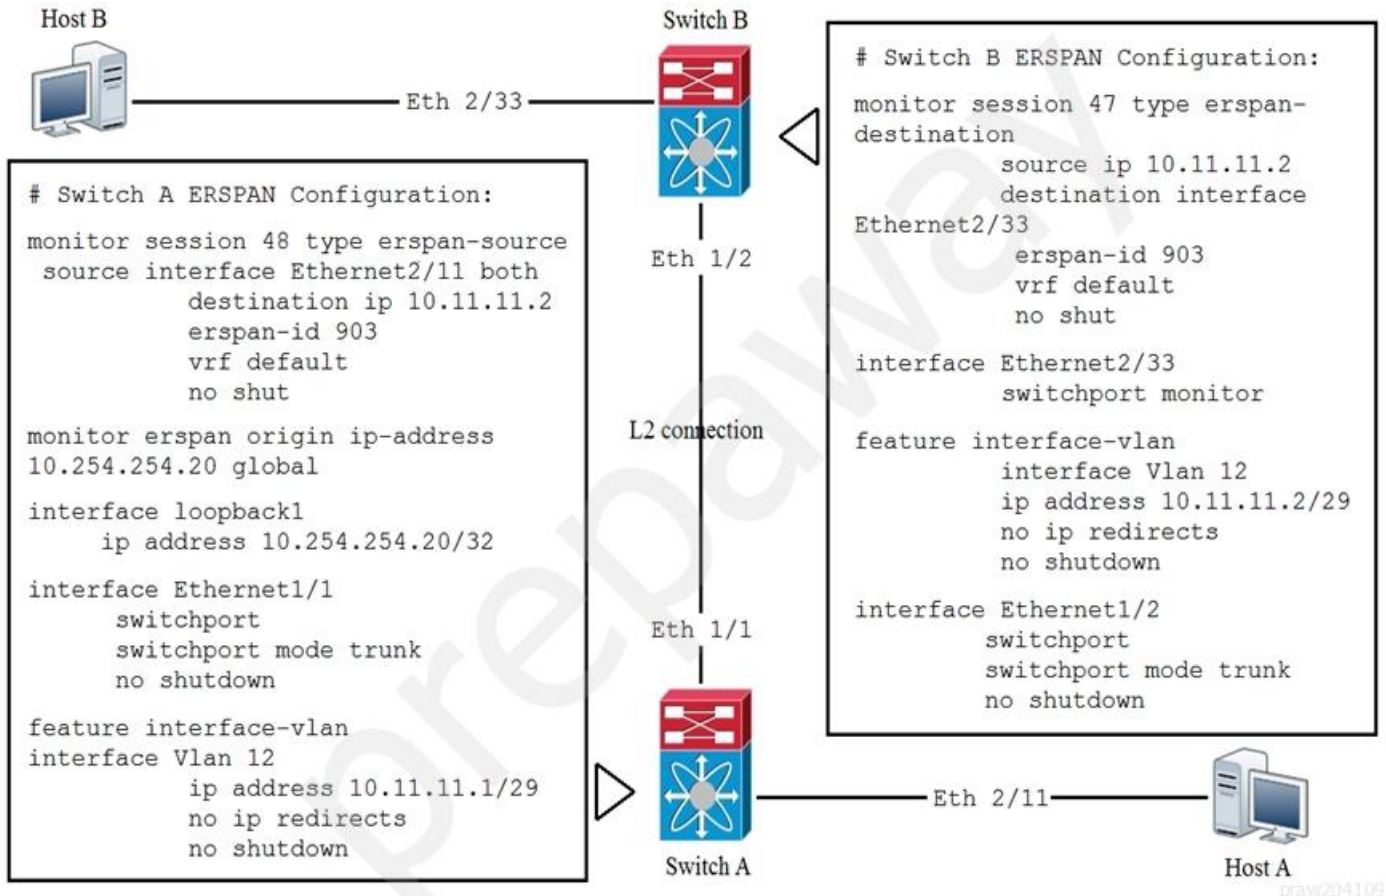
Host B

Eth 2/33

Switch B

# Switch B ERSPAN Configuration:

monitor session 47 type erspan-destination
source ip 10.11.11.2
destination interface Ethernet2/33
erspan-id 903
vrf default
no shut

interface Ethernet2/33
switchport monitor

feature interface-vlan
interface Vlan 12
ip address 10.11.11.2/29
no ip redirects
no shutdown

interface Ethernet1/2
switchport
switchport mode trunk
no shutdown

# Switch A ERSPAN Configuration:

monitor session 48 type erspan-source
source interface Ethernet2/11 both
destination ip 10.11.11.2
erspan-id 903
vrf default
no shut

monitor erspan origin ip-address 10.254.254.20 global

interface loopback1
ip address 10.254.254.20/32

interface Ethernet1/1
switchport
switchport mode trunk
no shutdown

feature interface-vlan
interface Vlan 12
ip address 10.11.11.1/29
no ip redirects
no shutdown

Eth 1/2

L2 connection

Eth 1/1

Switch A

Eth 2/11

Host A

prepaway

praw204109